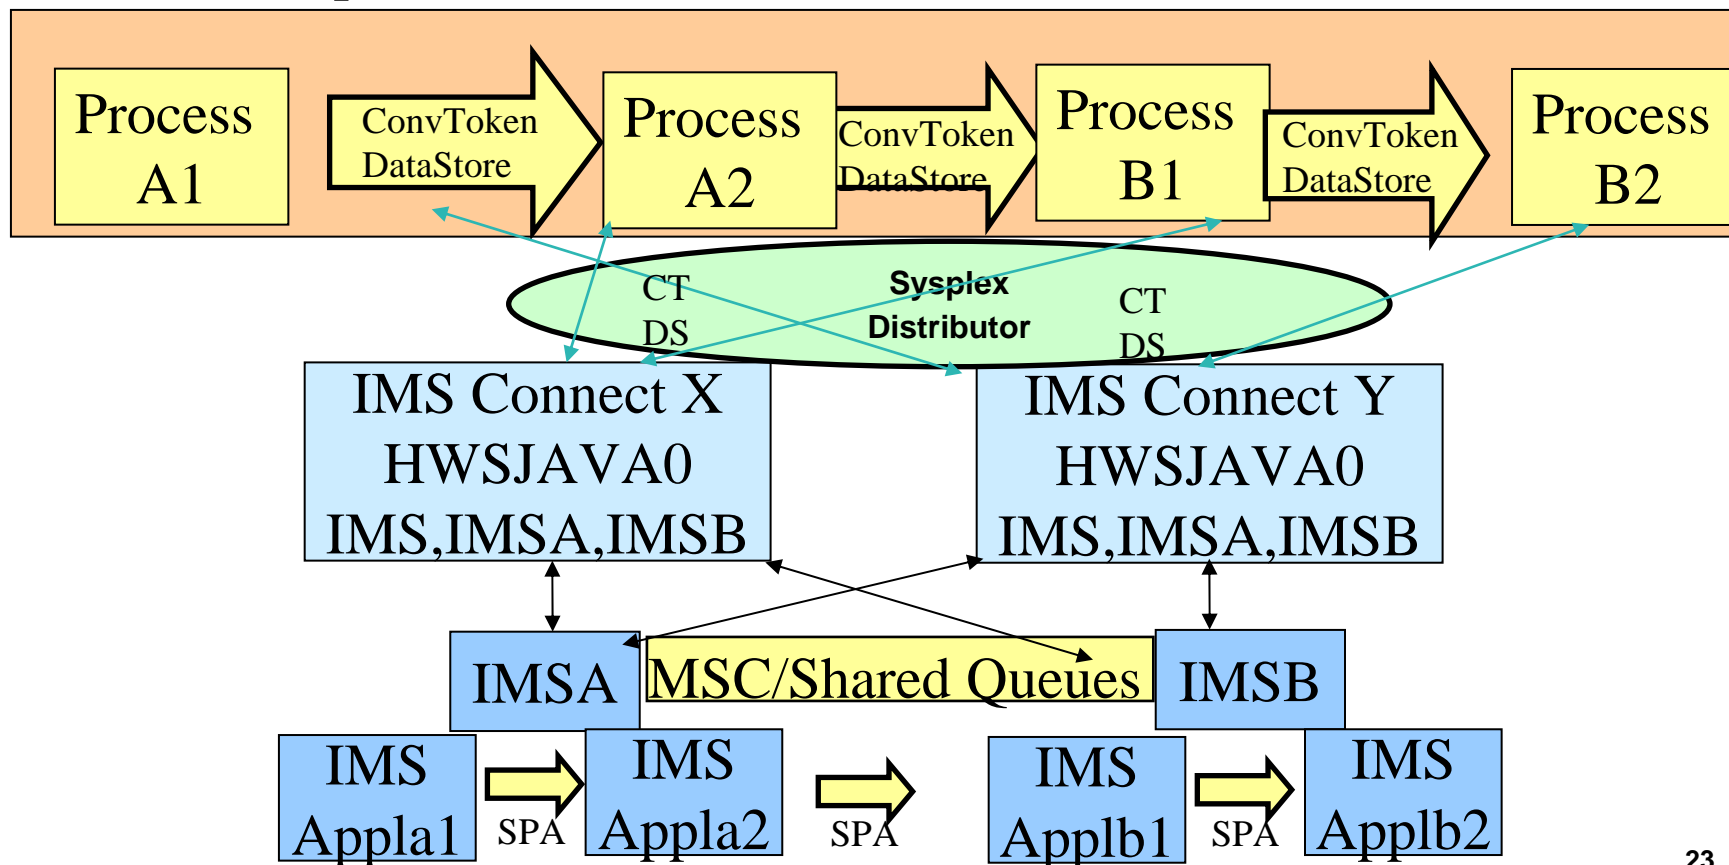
Process A1

ConvToken DataStore

Process A2

ConvToken DataStore

Process B1

ConvToken DataStore

Process B2

CT DS

Sysplex Distributor

CT DS

IMS Connect X HWSJAVA0 IMS,IMSA,IMSB

IMS Connect Y HWSJAVA0 IMS,IMSA,IMSB

IMSA

MSC/Shared Queues

IMSB

IMS Appla1

SPA

IMS Appla2

SPA

IMS Applb1

SPA

IMS Applb2

23